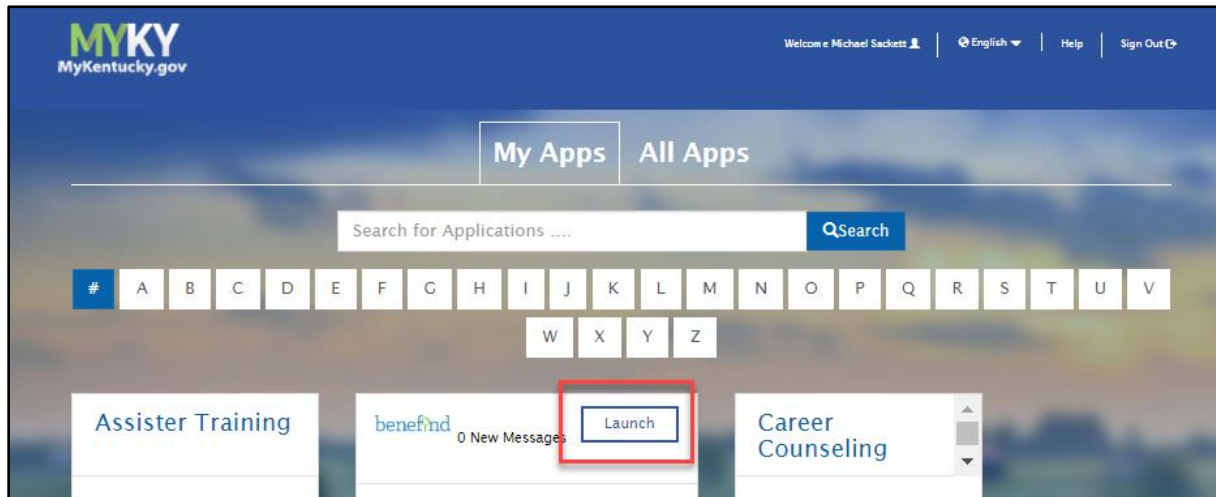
MYKY
MyKentucky.gov

Welcome Michael Sackett | English | Help | Sign Out

My Apps | All Apps

Search for Applications ....
Search

# A B C D E F G H I J K L M N O P Q R S T U V W X Y Z

Assister Training

benefind 0 New Messages Launch

Career Counseling